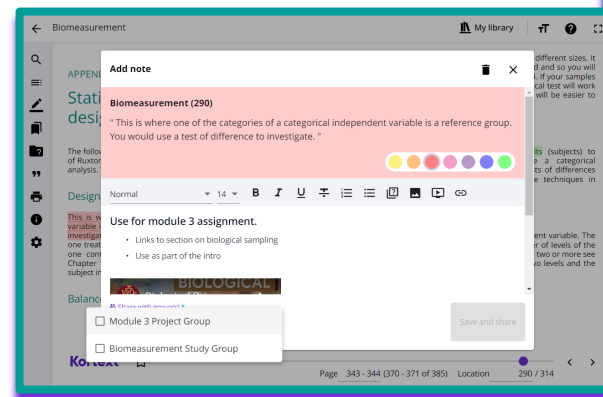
Biomeasurement

My library

APPEN

Stati

desi

The follo of Ruxton analysis.

Design

This is v variable investigat one treat one cont Chapter subject in

Balanc

different sizes. It and so you will . If your samples cal test will work will be easier to

its (subjects) to e a categorical ts of differences e techniques in

ent variable. The r of levels of the two or more see o levels and the

Add note

Biomeasurement (290)

" This is where one of the categories of a categorical independent variable is a reference group. You would use a test of difference to investigate. "

Normal 14 B I U

Use for module 3 assignment.

- Links to section on biological sampling
- Use as part of the intro

BIOLOGICAL

Share with group(s) *

Module 3 Project Group

Biomeasurement Study Group

Save and share

Kortext

Page 343 - 344 (370 - 371 of 385) Location 290 / 314